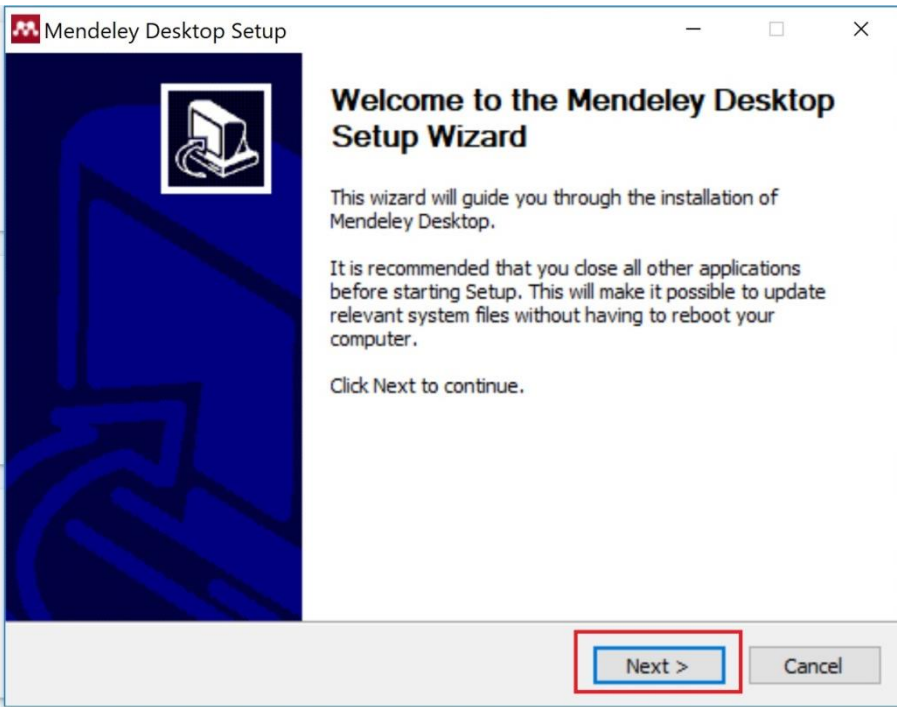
Mendeley Desktop Setup

Welcome to the Mendeley Desktop Setup Wizard

This wizard will guide you through the installation of Mendeley Desktop.

It is recommended that you close all other applications before starting Setup. This will make it possible to update relevant system files without having to reboot your computer.

Click Next to continue.

Next >

Cancel